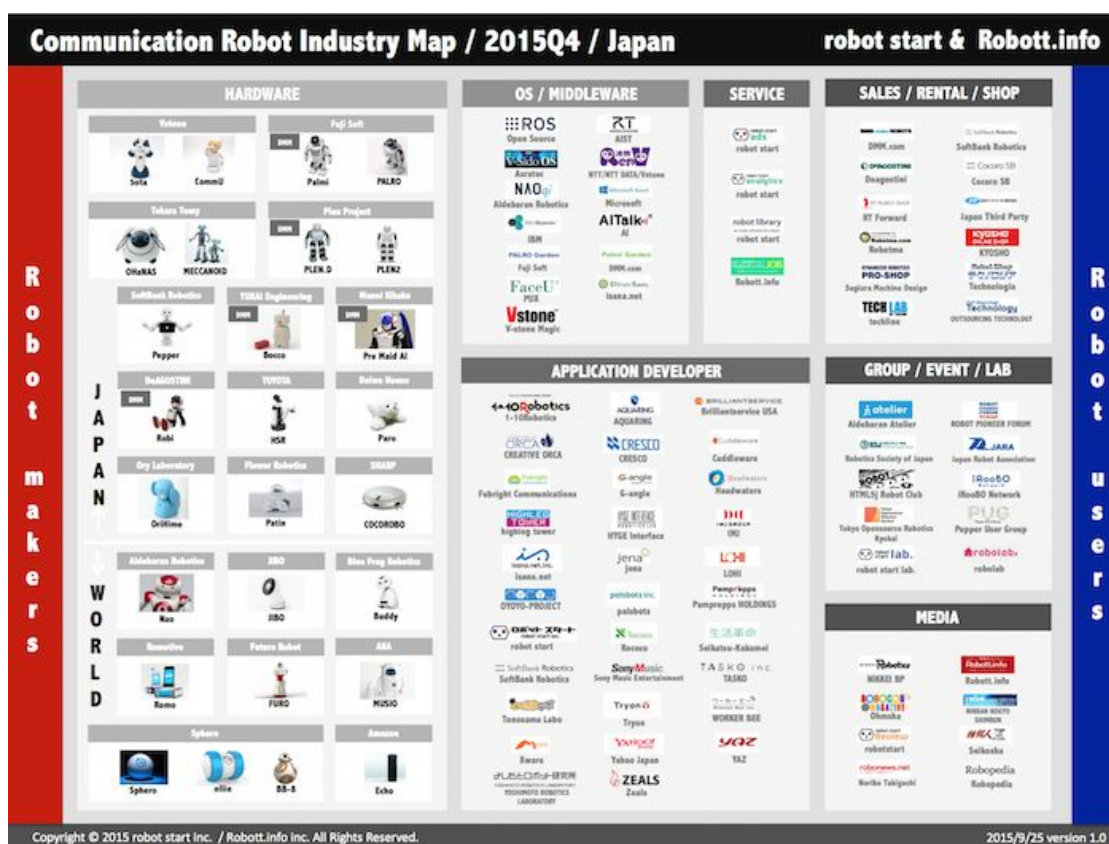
Communication Robot Industry Map / 2015Q4 / Japan

robot start & Robott.info

R o b o t m a k e r s

HARDWARE

Vstone
Sota
CommU

Fuji Soft
DMM
Palmi
PALRO

Takara Tomy
OHaNAS
MECCANOID

Plen Project
DMM
PLEN.D
PLEN2

SoftBank Robotics
Pepper

YUKAI Engineering
DMM
Bocco

Maoni Kikaku
DMM
Pre Maid AI

J A P A N

DeAGOSTINI
DMM
Robi

TOYOTA
HSR

Daiwa House
Paro

Ory Laboratory
OriHime

Flower Robotics
Patin

SHARP
COCOROBO

W O R L D

Aldebaran Robotics
Nao

JIBO
JIBO

Blue Frog Robotics
Buddy

Romotive
Romo

Future Robot
FURO

AKA
MUSIO

Sphero
Sphero
ollie
BB-8

Amazon
Echo

OS / MIDDLEWARE

ROS
Open Source

RT
AIST

V-Sido OS
Asratec

NTT/NTT DATA/Vstone

NAOqi
Aldebaran Robotics

Microsoft

IBM

AITalk
AI

PALRO Garden
Fuji Soft

Palmi Garden
DMM.com

FaceU
PUX

Iisana.net

Vstone
V-stone Magic

SERVICE

robot start

robot start

robot library
robot start

JOB
Robott.info

SALES / RENTAL / SHOP

DMM.com

SoftBank Robotics

Deagostini

Cocoro SB

RT Forward

Japan Third Party

Robotma

KYOSHO

PRO-SHOP
Sugiura Machine Design

Technologia

TECH LAB
techlim

Technology
OUTSOURCING TECHNOLOGY

APPLICATION DEVELOPER

1-10Robotics
AQUARING
Brilliantservice USA
CREATIVE ORCA
CRESCO
Cuddleware
Fubright Communications
G-angle
Headwaters
highleg tower
HYGE Interface
IMJ
Iisana.net
jena
LOHI
OYOYO-PROJECT
palsbots
Pamproppa HOLDINGS
robot start
Rocoso
Seikatsu-Kakumei
SoftBank Robotics
Sony Music Entertainment
TASKO
Tonosama Labo
Tryon
WORKER BEE
Xware
Yahoo Japan
YAZ
YOSHIMOTO ROBOTICS LABORATORY
ZEALS
Zeals

GROUP / EVENT / LAB

atelier
Aldebaran Atelier
ROBOT PIONEER FORUM
Robotics Society of Japan
JARA
Japan Robot Association
HTML5j Robot Club
iRooBO
iRooBO Network
Tokyo Opensource Robotics Kyokai
PUG
Pepper User Group
lab.
robot start lab.
robolab
robolab

MEDIA

NIKKEI BP
Robott.info
Robott.info
Ohmsha
NIKKAN KOGYO SHIMBUN
robotstart
Seikosha
robonews.net
Noriko Takiguchi
Robopedia
Robopedia

R o b o t u s e r s

Copyright © 2015 robot start inc. / Robott.info inc. All Rights Reserved.

2015/9/25 version 1.0